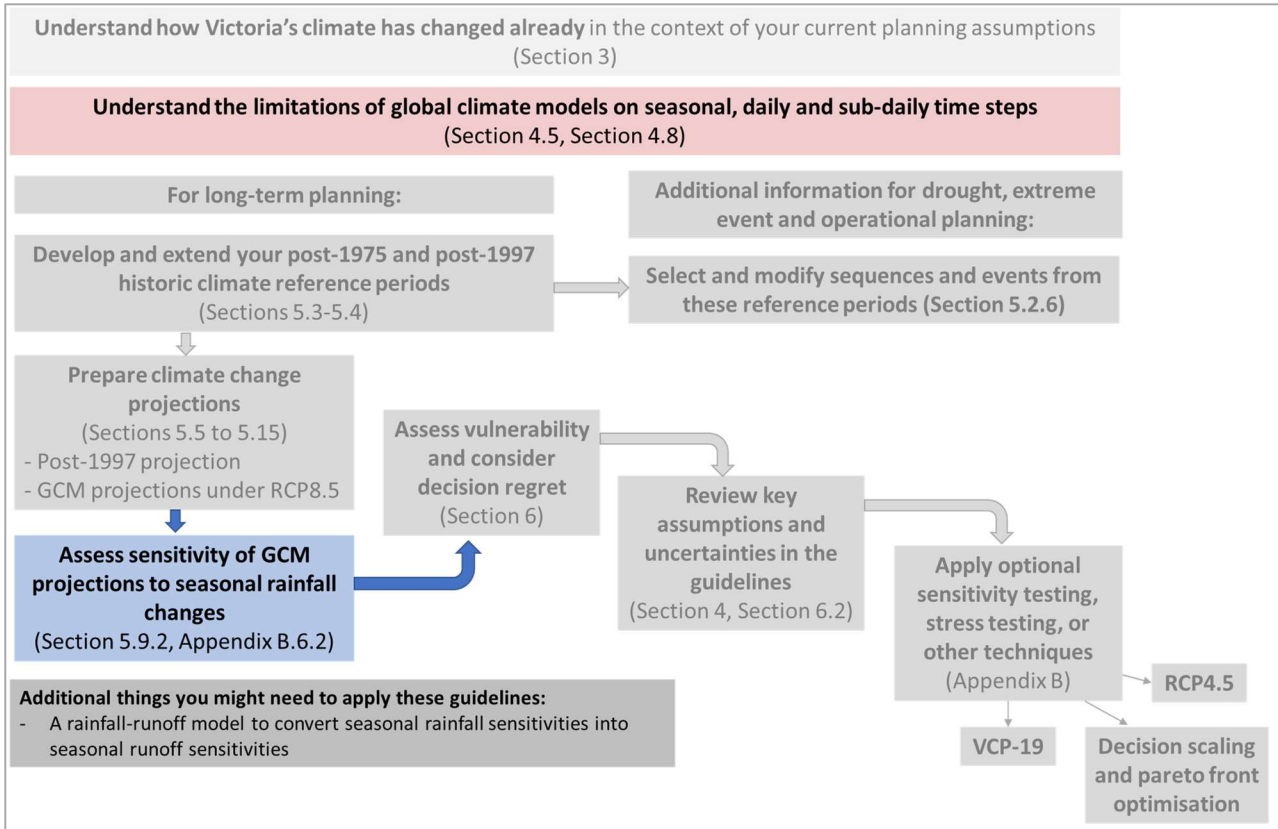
**Understand how Victoria's climate has changed already** in the context of your current planning assumptions (Section 3)

**Understand the limitations of global climate models on seasonal, daily and sub-daily time steps**
(Section 4.5, Section 4.8)

**For long-term planning:**

**Additional information for drought, extreme event and operational planning:**

**Develop and extend your post-1975 and post-1997 historic climate reference periods**
(Sections 5.3-5.4)

**Select and modify sequences and events from these reference periods (Section 5.2.6)**

**Prepare climate change projections**
(Sections 5.5 to 5.15)
- Post-1997 projection
- GCM projections under RCP8.5

**Assess sensitivity of GCM projections to seasonal rainfall changes**
(Section 5.9.2, Appendix B.6.2)

**Assess vulnerability and consider decision regret**
(Section 6)

**Review key assumptions and uncertainties in the guidelines**
(Section 4, Section 6.2)

**Apply optional sensitivity testing, stress testing, or other techniques**
(Appendix B)

**RCP4.5**

**VCP-19**

**Decision scaling and pareto front optimisation**

**Additional things you might need to apply these guidelines:**
- A rainfall-runoff model to convert seasonal rainfall sensitivities into seasonal runoff sensitivities